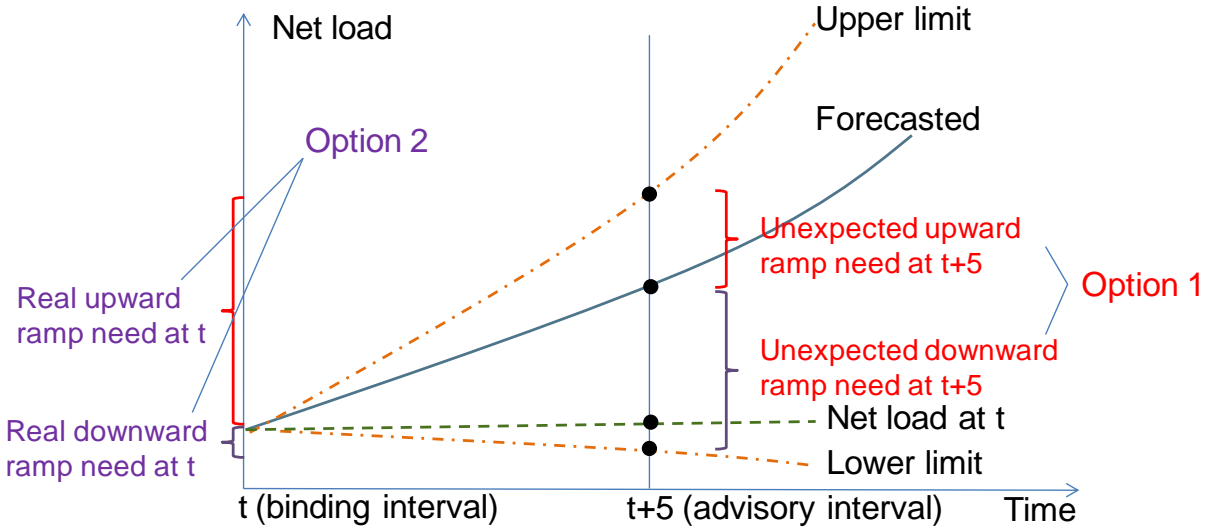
Net load

Upper limit

Forecasted

Option 2

Unexpected upward ramp need at t+5

Option 1

Real upward ramp need at t

Unexpected downward ramp need at t+5

Net load at t

Real downward ramp need at t

Lower limit

t (binding interval)

t+5 (advisory interval)

Time